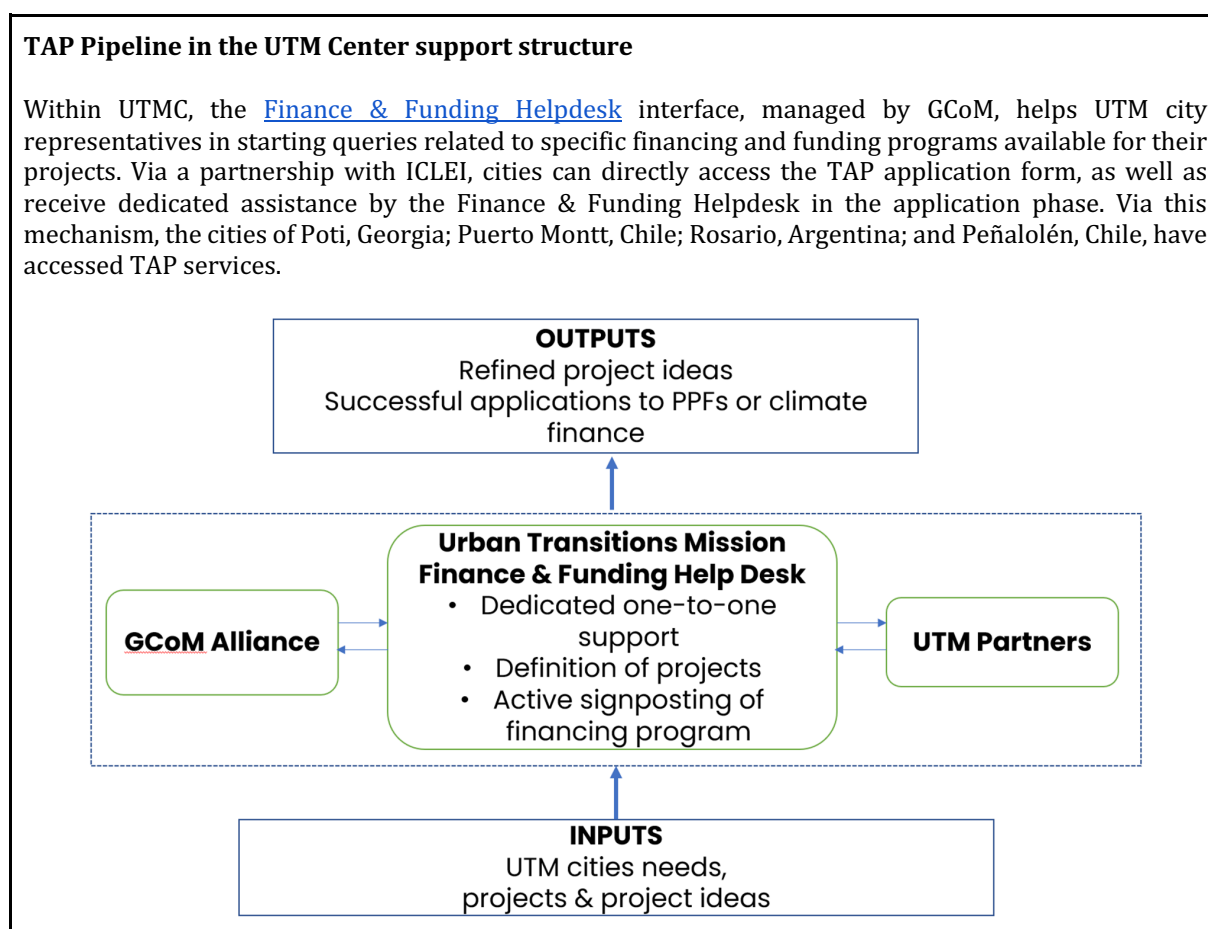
**TAP Pipeline in the UTM Center support structure**

Within UTMC, the Finance & Funding Helpdesk interface, managed by GCoM, helps UTM city representatives in starting queries related to specific financing and funding programs available for their projects. Via a partnership with ICLEI, cities can directly access the TAP application form, as well as receive dedicated assistance by the Finance & Funding Helpdesk in the application phase. Via this mechanism, the cities of Poti, Georgia; Puerto Montt, Chile; Rosario, Argentina; and Peñalolén, Chile, have accessed TAP services.

**OUTPUTS**
Refined project ideas
Successful applications to PPFs or climate finance

**GCoM Alliance**

**Urban Transitions Mission Finance & Funding Help Desk**
• Dedicated one-to-one support
• Definition of projects
• Active signposting of financing program

**UTM Partners**

**INPUTS**
UTM cities needs, projects & project ideas